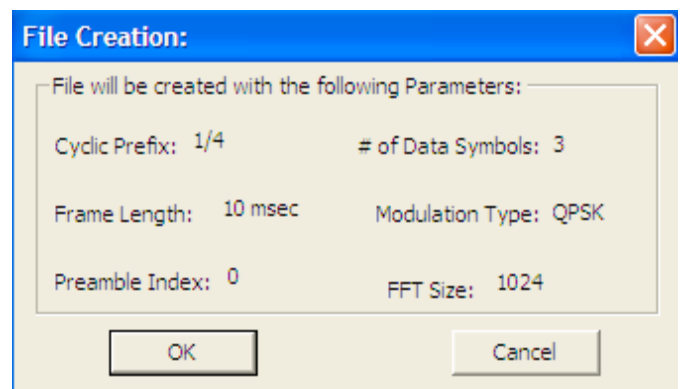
File Creation:

File will be created with the following Parameters:

Cyclic Prefix: 1/4

# of Data Symbols: 3

Frame Length: 10 msec

Modulation Type: QPSK

Preamble Index: 0

FFT Size: 1024

OK

Cancel